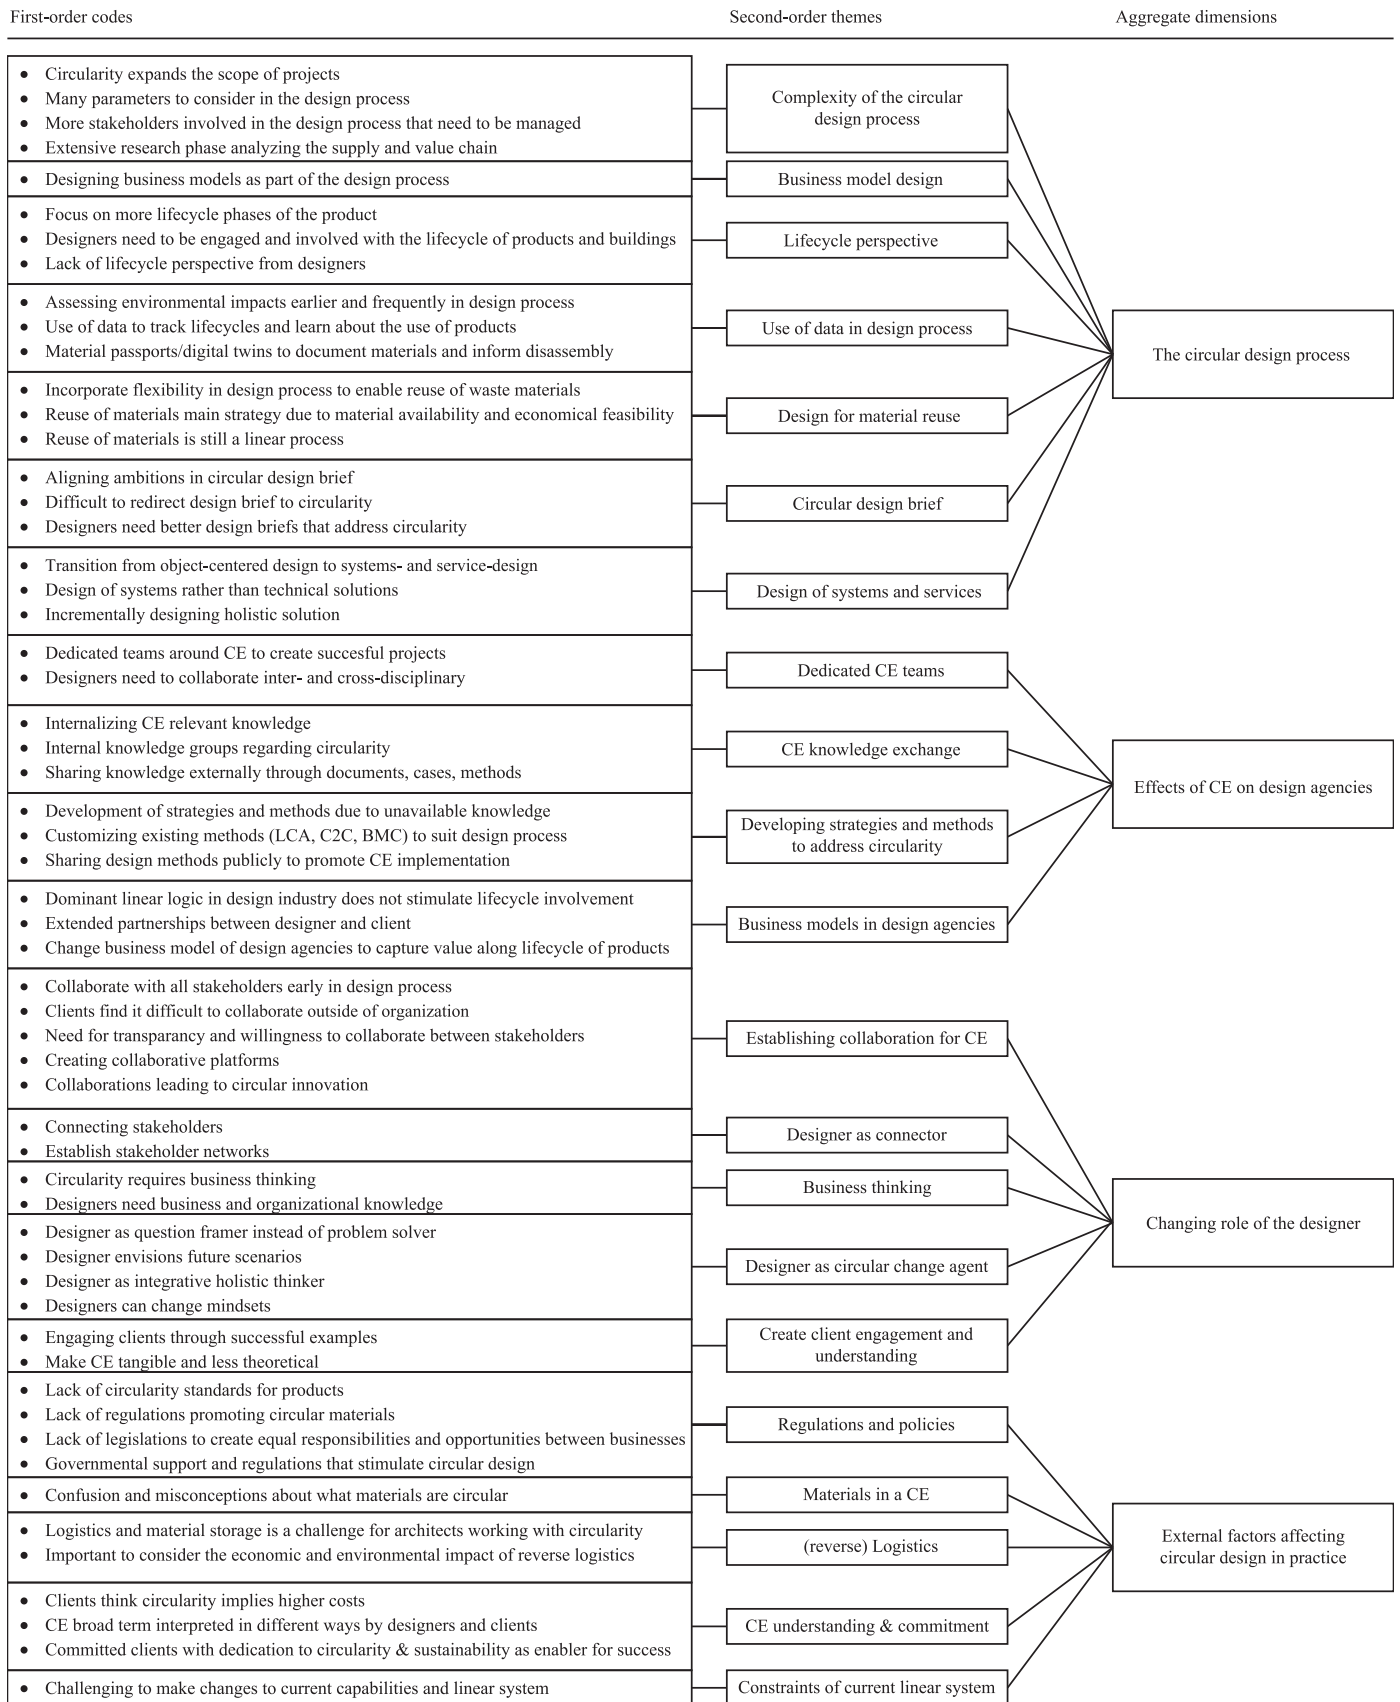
First-order codes

Second-order themes

Aggregate dimensions

- Circularity expands the scope of projects
- Many parameters to consider in the design process
- More stakeholders involved in the design process that need to be managed
- Extensive research phase analyzing the supply and value chain

Complexity of the circular design process

- Designing business models as part of the design process

Business model design

- Focus on more lifecycle phases of the product
- Designers need to be engaged and involved with the lifecycle of products and buildings
- Lack of lifecycle perspective from designers

Lifecycle perspective

- Assessing environmental impacts earlier and frequently in design process
- Use of data to track lifecycles and learn about the use of products
- Material passports/digital twins to document materials and inform disassembly

Use of data in design process

- Incorporate flexibility in design process to enable reuse of waste materials
- Reuse of materials main strategy due to material availability and economical feasibility
- Reuse of materials is still a linear process

Design for material reuse

- Aligning ambitions in circular design brief
- Difficult to redirect design brief to circularity
- Designers need better design briefs that address circularity

Circular design brief

- Transition from object-centered design to systems- and service-design
- Design of systems rather than technical solutions
- Incrementally designing holistic solution

Design of systems and services

The circular design process

- Dedicated teams around CE to create succesful projects
- Designers need to collaborate inter- and cross-disciplinary

Dedicated CE teams

- Internalizing CE relevant knowledge
- Internal knowledge groups regarding circularity
- Sharing knowledge externally through documents, cases, methods

CE knowledge exchange

- Development of strategies and methods due to unavailable knowledge
- Customizing existing methods (LCA, C2C, BMC) to suit design process
- Sharing design methods publicly to promote CE implementation

Developing strategies and methods to address circularity

- Dominant linear logic in design industry does not stimulate lifecycle involvement
- Extended partnerships between designer and client
- Change business model of design agencies to capture value along lifecycle of products

Business models in design agencies

Effects of CE on design agencies

- Collaborate with all stakeholders early in design process
- Clients find it difficult to collaborate outside of organization
- Need for transparancy and willingness to collaborate between stakeholders
- Creating collaborative platforms
- Collaborations leading to circular innovation

Establishing collaboration for CE

- Connecting stakeholders
- Establish stakeholder networks

Designer as connector

- Circularity requires business thinking
- Designers need business and organizational knowledge

Business thinking

- Designer as question framer instead of problem solver
- Designer envisions future scenarios
- Designer as integrative holistic thinker
- Designers can change mindsets

Designer as circular change agent

- Engaging clients through successful examples
- Make CE tangible and less theoretical

Create client engagement and understanding

Changing role of the designer

- Lack of circularity standards for products
- Lack of regulations promoting circular materials
- Lack of legislations to create equal responsibilities and opportunities between businesses
- Governmental support and regulations that stimulate circular design

Regulations and policies

- Confusion and misconceptions about what materials are circular

Materials in a CE

- Logistics and material storage is a challenge for architects working with circularity
- Important to consider the economic and environmental impact of reverse logistics

(reverse) Logistics

- Clients think circularity implies higher costs
- CE broad term interpreted in different ways by designers and clients
- Committed clients with dedication to circularity & sustainability as enabler for success

CE understanding & commitment

- Challenging to make changes to current capabilities and linear system

Constraints of current linear system

External factors affecting circular design in practice